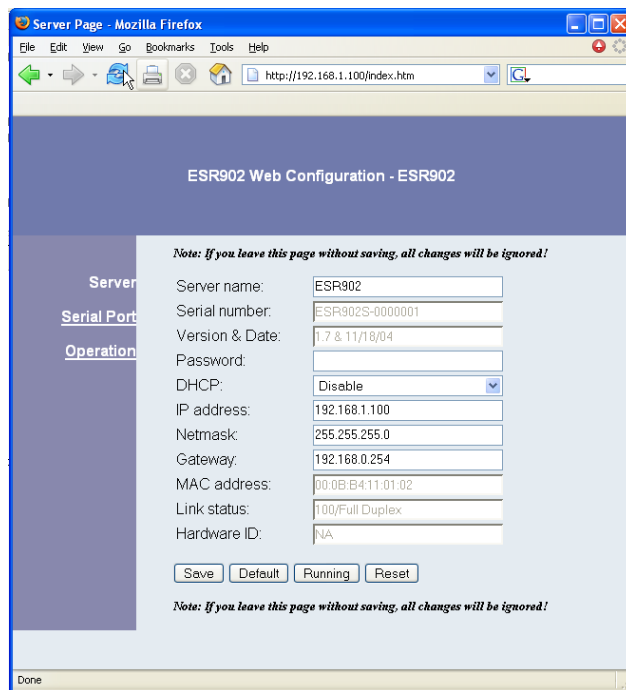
Server Page - Mozilla Firefox

File Edit View Go Bookmarks Tools Help

http://192.168.1.100/index.htm

ESR902 Web Configuration - ESR902

Server
Serial Port
Operation

Note: If you leave this page without saving, all changes will be ignored!

| | |
|---|---|
| Server name: | ESR902 |
| Serial number: | ESR902S-0000001 |
| Version & Date: | 1.7 & 11/18/04 |
| Password: | |
| DHCP: | Disable |
| IP address: | 192.168.1.100 |
| Netmask: | 255.255.255.0 |
| Gateway: | 192.168.0.254 |
| MAC address: | 00:0B:B4:11:01:02 |
| Link status: | 100/Full Duplex |
| Hardware ID: | NA |

Save Default Running Reset

Note: If you leave this page without saving, all changes will be ignored!

Done